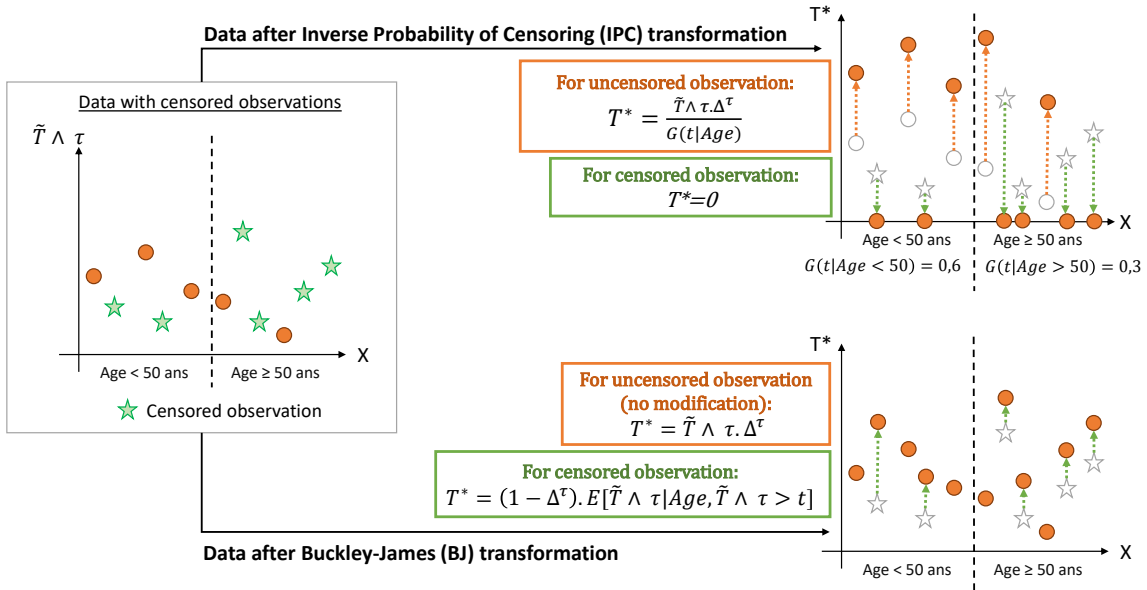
Data after Inverse Probability of Censoring (IPC) transformation

Data with censored observations

$\tilde{T} \wedge \tau$

X

Age < 50 ans

Age ≥ 50 ans

Censored observation

For uncensored observation:
$T^* = \frac{\tilde{T} \wedge \tau . \Delta^\tau}{G(t|Age)}$

For censored observation:
$T^*=0$

T*

X

Age < 50 ans

Age ≥ 50 ans

$G(t|Age < 50) = 0{,}6$

$G(t|Age > 50) = 0{,}3$

T*

For uncensored observation (no modification):
$T^* = \tilde{T} \wedge \tau . \Delta^\tau$

For censored observation:
$T^* = (1 - \Delta^\tau). E[\tilde{T} \wedge \tau | Age, \tilde{T} \wedge \tau > t]$

X

Age < 50 ans

Age ≥ 50 ans

Data after Buckley-James (BJ) transformation